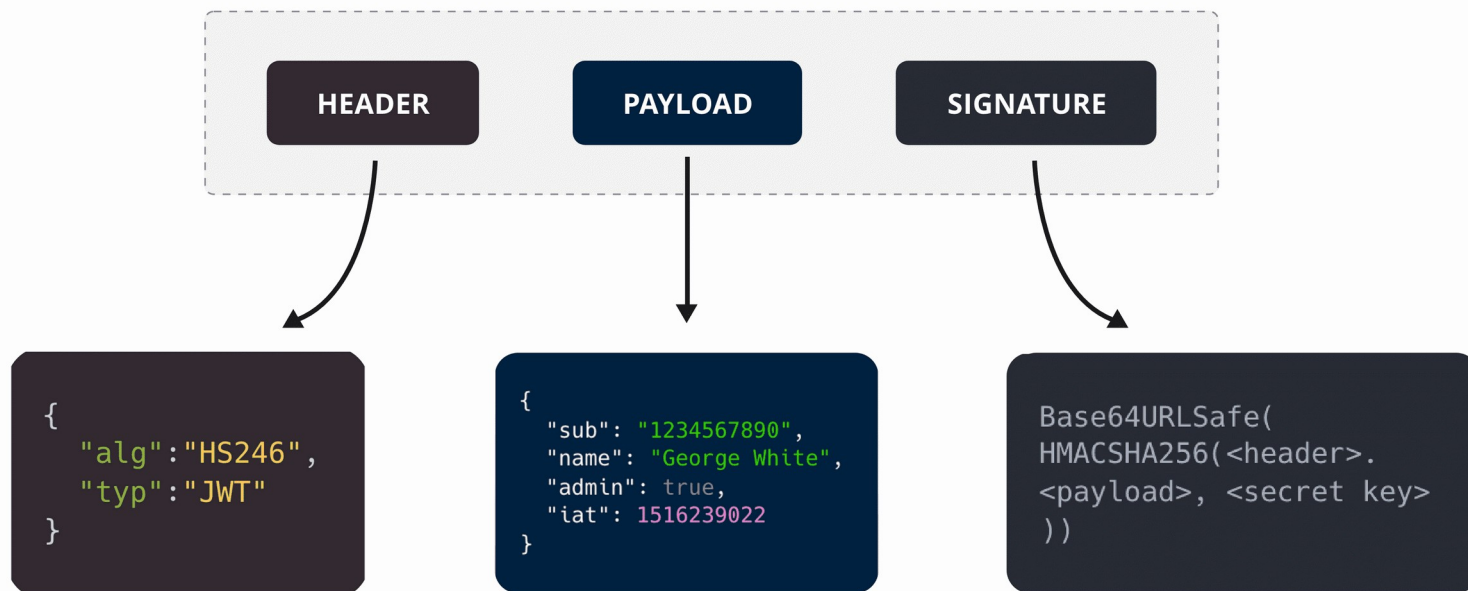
HEADER

PAYLOAD

SIGNATURE

{
"alg":"HS246",
"typ":"JWT"
}

{
"sub": "1234567890",
"name": "George White",
"admin": true,
"iat": 1516239022
}

Base64URLSafe(
HMACSHA256(<header>.
<payload>, <secret key>
))